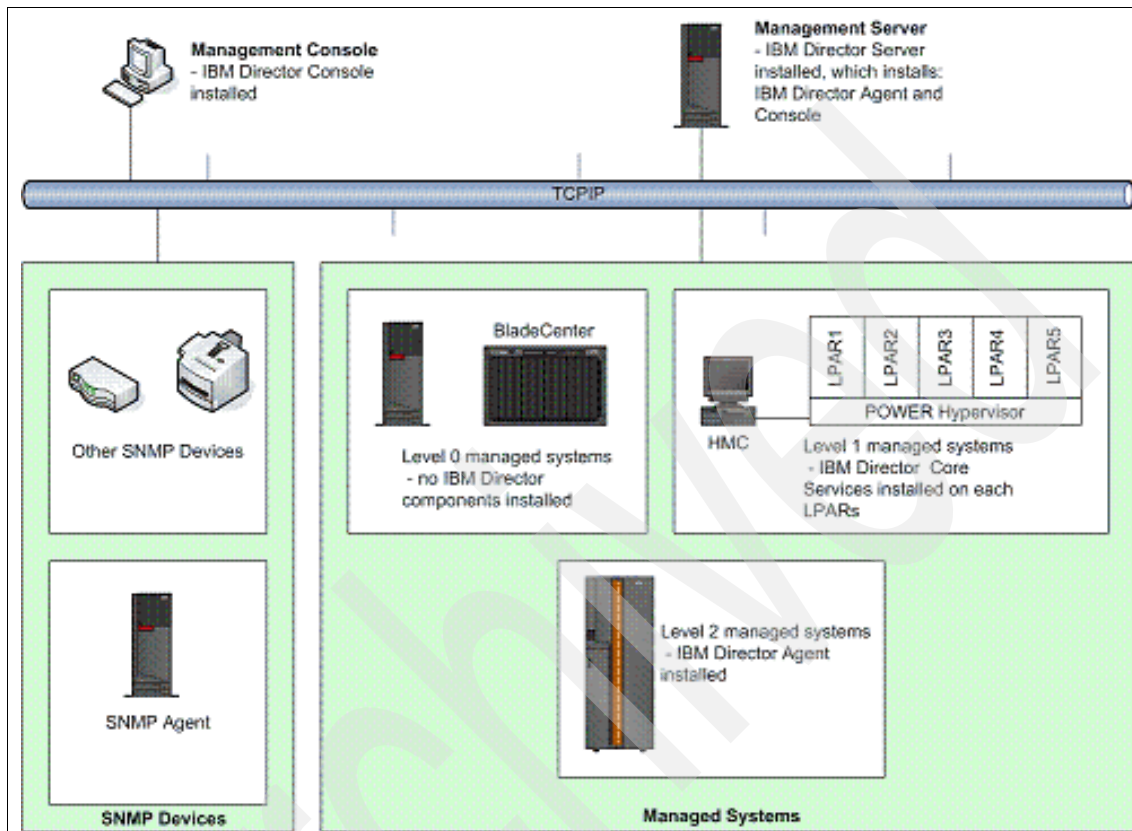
Management Console
- IBM Director Console installed

Management Server
- IBM Director Server installed, which installs: IBM Director Agent and Console

TCPIP

Other SNMP Devices

SNMP Agent

SNMP Devices

BladeCenter

Level 0 managed systems
- no IBM Director components installed

LPAR1
LPAR2
LPAR3
LPAR4
LPAR5

POWER Hypervisor

HMC

Level 1 managed systems
- IBM Director Core Services installed on each LPARs

Level 2 managed systems
- IBM Director Agent installed

Managed Systems